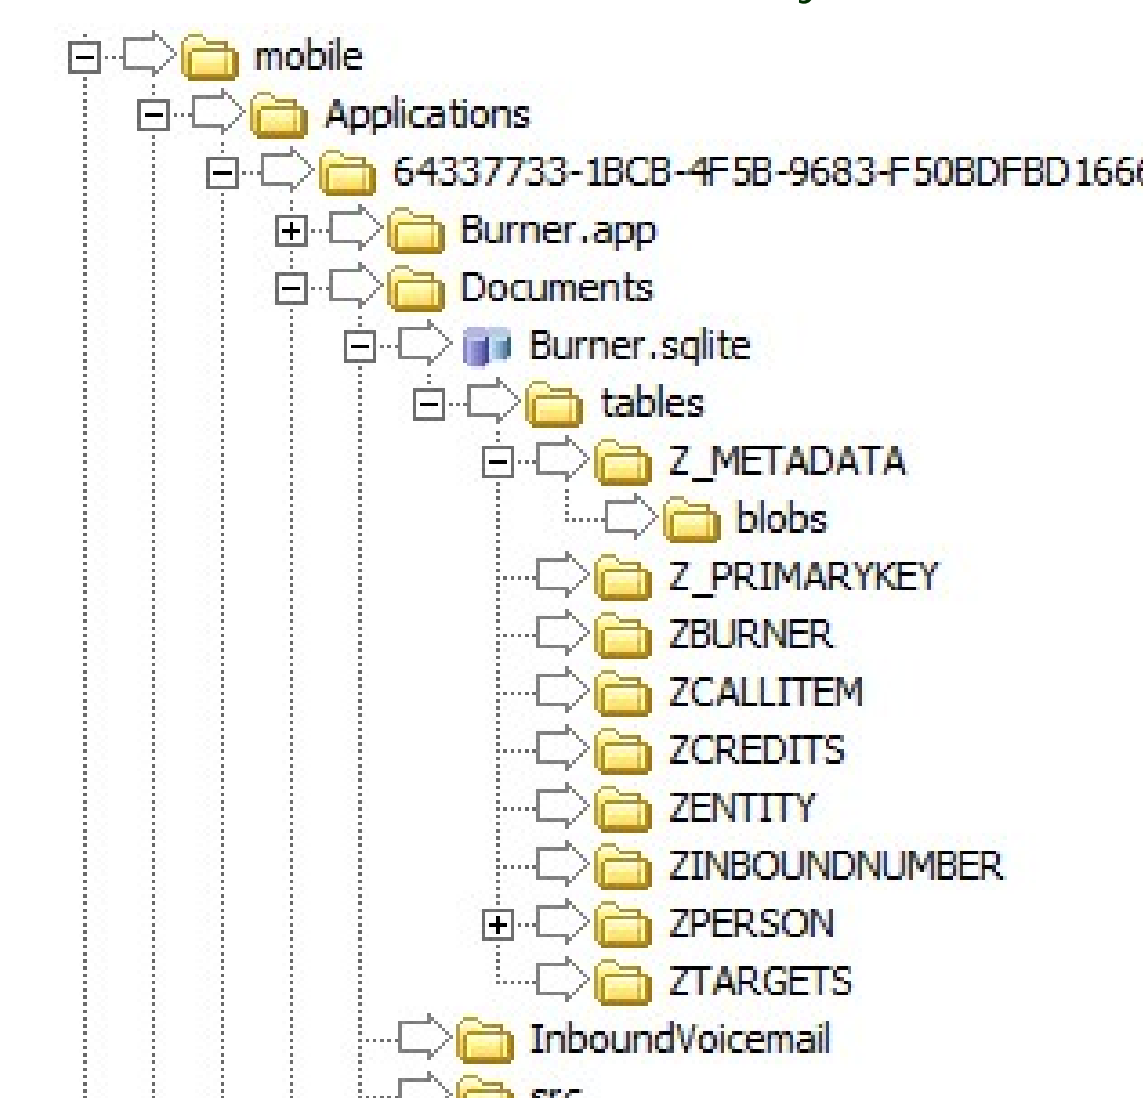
mobile
Applications
64337733-1BCB-4F5B-9683-F50BDFBD166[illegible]
Burner.app
Documents
Burner.sqlite
tables
Z_METADATA
blobs
Z_PRIMARYKEY
ZBURNER
ZCALLITEM
ZCREDITS
ZENTITY
ZINBOUNDNUMBER
ZPERSON
ZTARGETS
InboundVoicemail
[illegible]